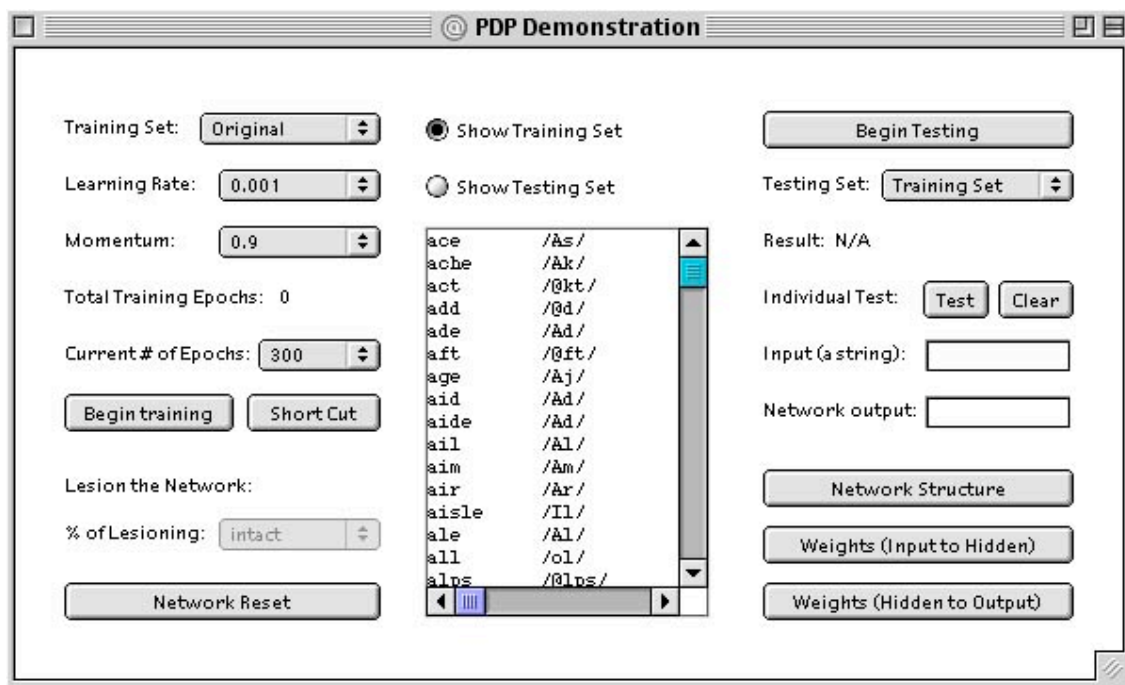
PDP Demonstration

Training Set: Original

Learning Rate: 0.001

Momentum: 0.9

Total Training Epochs: 0

Current # of Epochs: 300

Begin training

Short Cut

Lesion the Network:

% of Lesioning: intact

Network Reset

Show Training Set

Show Testing Set

| | |
|---|---|
| ace | /As/ |
| ache | /Ak/ |
| act | /@kt/ |
| add | /@d/ |
| ade | /Ad/ |
| aft | /@ft/ |
| age | /Aj/ |
| aid | /Ad/ |
| aide | /Ad/ |
| ail | /Al/ |
| aim | /Am/ |
| air | /Ar/ |
| aisle | /Il/ |
| ale | /Al/ |
| all | /ol/ |
| alps | /@lps/ |

Begin Testing

Testing Set: Training Set

Result: N/A

Individual Test: Test Clear

Input (a string):

Network output:

Network Structure

Weights (Input to Hidden)

Weights (Hidden to Output)